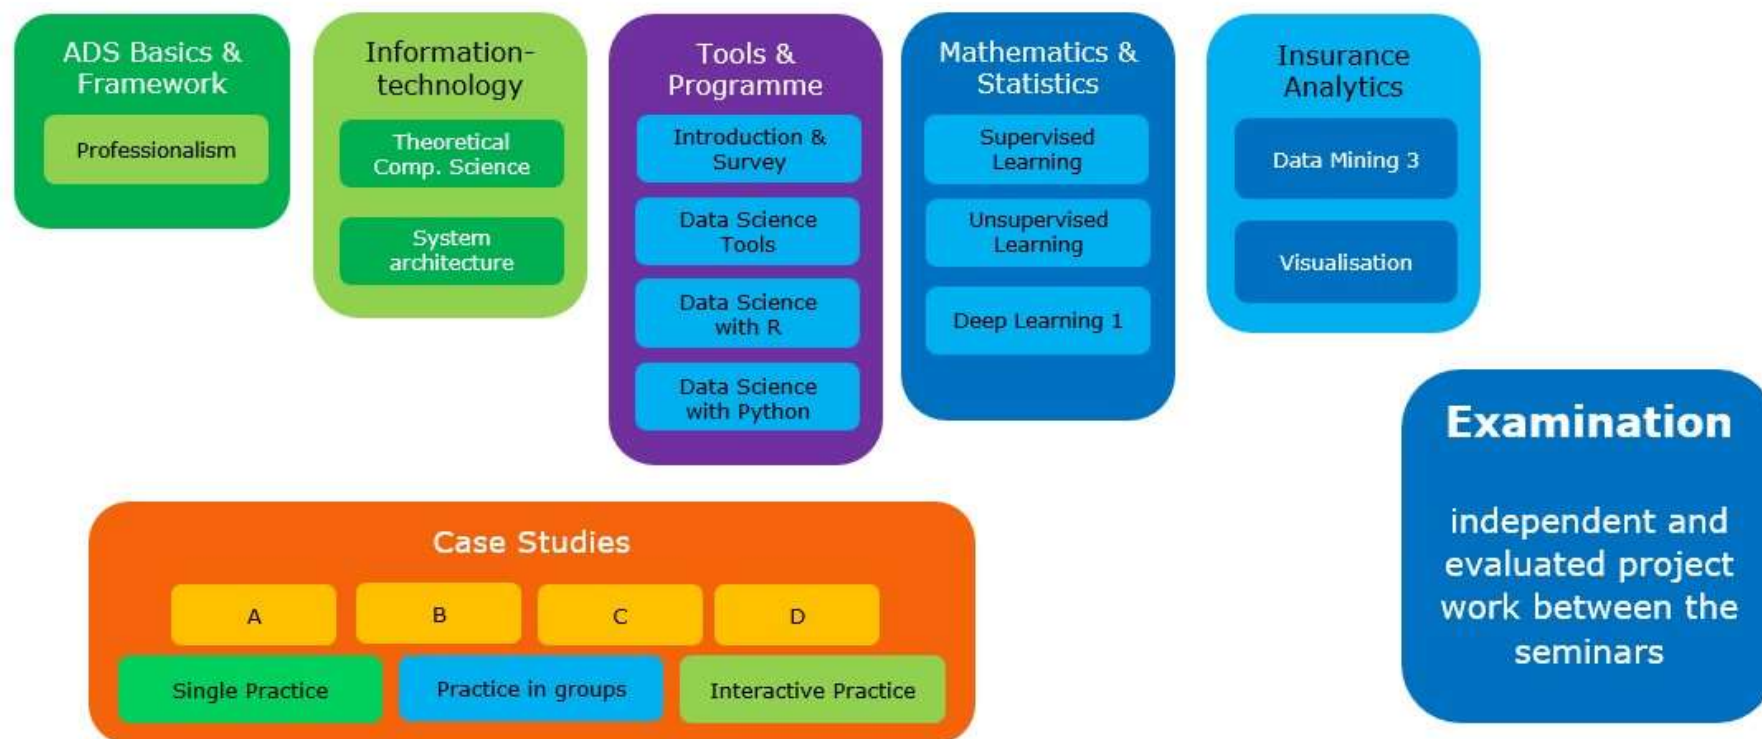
ADS Basics & Framework

Professionalism

Information-technology

Theoretical Comp. Science

System architecture

Tools & Programme

Introduction & Survey

Data Science Tools

Data Science with R

Data Science with Python

Mathematics & Statistics

Supervised Learning

Unsupervised Learning

Deep Learning 1

Insurance Analytics

Data Mining 3

Visualisation

Examination

independent and evaluated project work between the seminars

Case Studies

A

B

C

D

Single Practice

Practice in groups

Interactive Practice